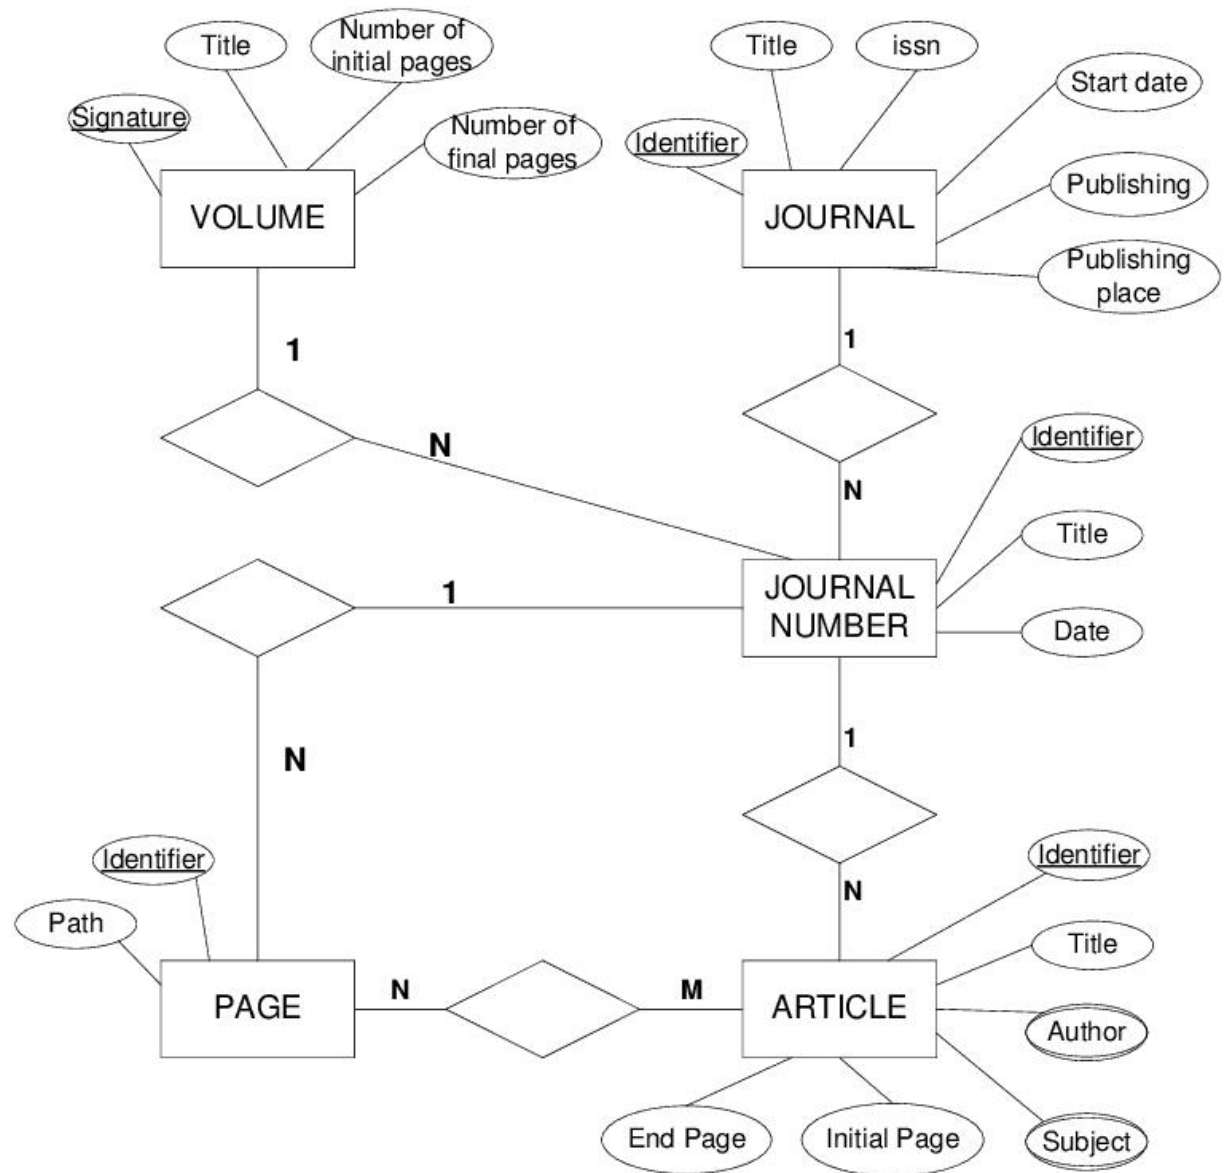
Title

Number of initial pages

Signature

Number of final pages

VOLUME

Title

issn

Start date

Identifier

Publishing

JOURNAL

Publishing place

1

1

N

N

Identifier

Title

1

JOURNAL NUMBER

Date

1

N

N

Identifier

Identifier

Path

Title

PAGE

N

M

ARTICLE

Author

End Page

Initial Page

Subject